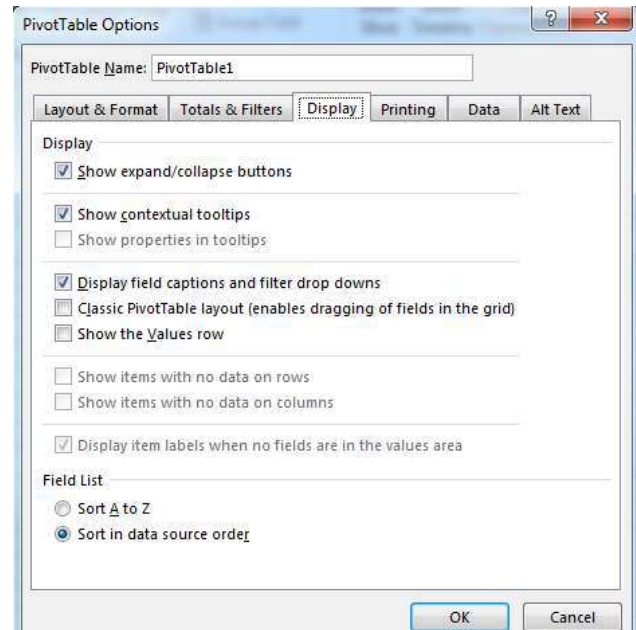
PivotTable Options

? X

PivotTable Name: PivotTable1

Layout & Format | Totals & Filters | Display | Printing | Data | Alt Text

Display

Show expand/collapse buttons

Show contextual tooltips

Show properties in tooltips

Display field captions and filter drop downs

Classic PivotTable layout (enables dragging of fields in the grid)

Show the Values row

Show items with no data on rows

Show items with no data on columns

Display item labels when no fields are in the values area

Field List

Sort A to Z

Sort in data source order

OK

Cancel